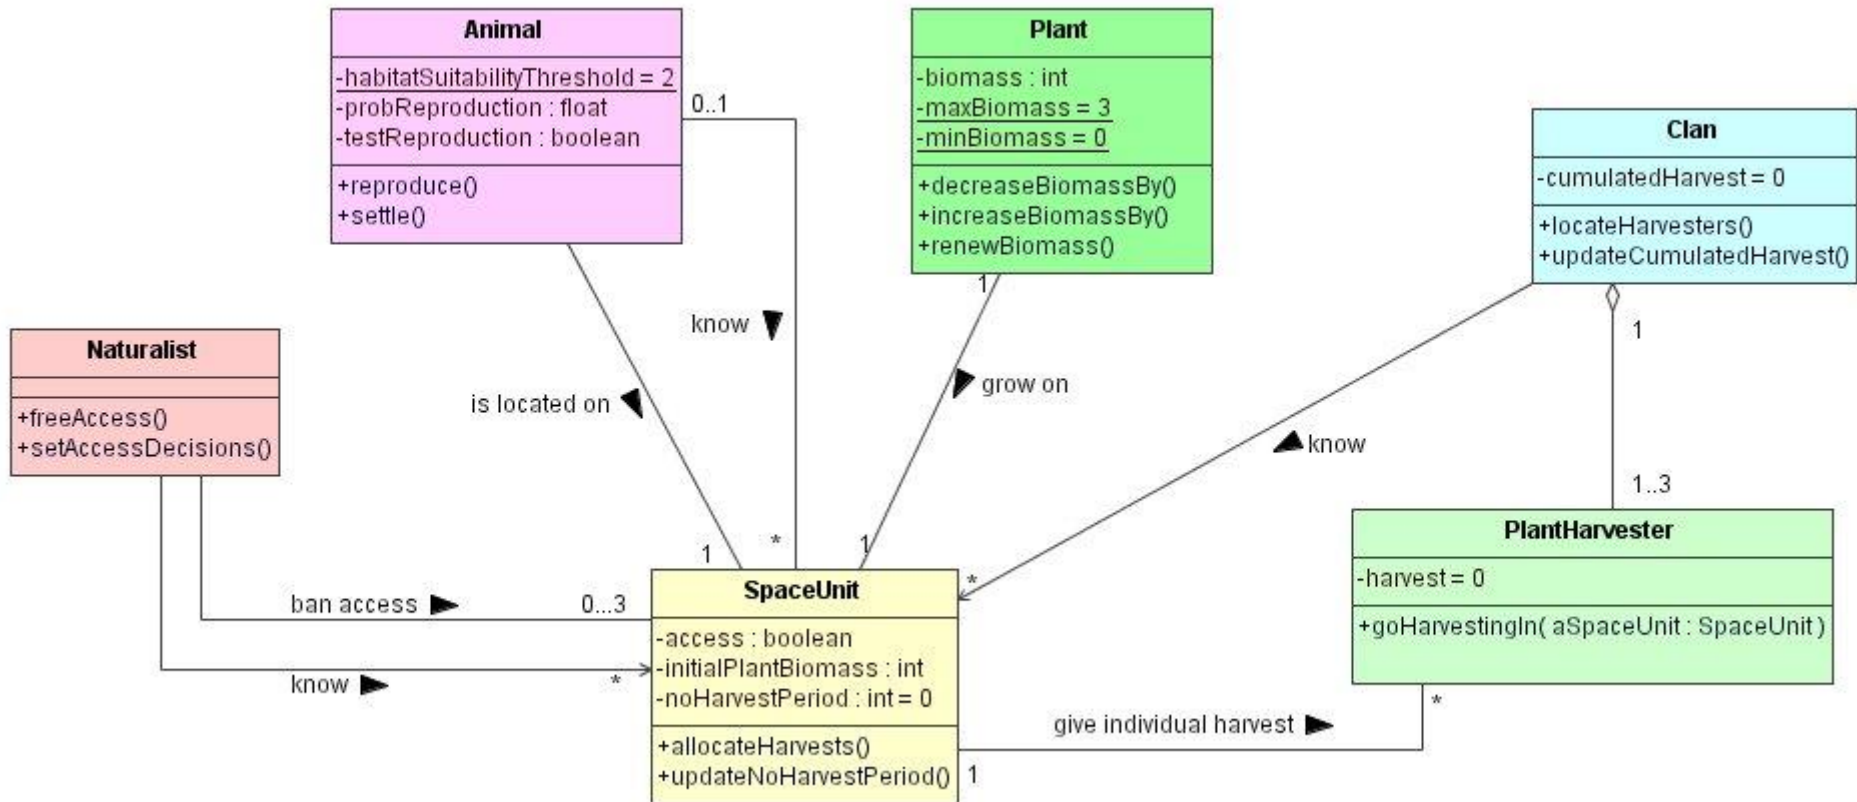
Animal
-habitatSuitabilityThreshold = 2
-probReproduction : float
-testReproduction : boolean
+reproduce()
+settle()

0..1

Plant
-biomass : int
-maxBiomass = 3
-minBiomass = 0
+decreaseBiomassBy()
+increaseBiomassBy()
+renewBiomass()

Clan
-cumulatedHarvest = 0
+locateHarvesters()
+updateCumulatedHarvest()

know

1

grow on

1

Naturalist
+freeAccess()
+setAccessDecisions()

is located on

know

1..3

PlantHarvester
-harvest = 0
+goHarvestingIn( aSpaceUnit : SpaceUnit )

1

*

1

*

ban access

0...3

SpaceUnit
-access : boolean
-initialPlantBiomass : int
-noHarvestPeriod : int = 0
+allocateHarvests()
+updateNoHarvestPeriod()

know

*

give individual harvest

*

1